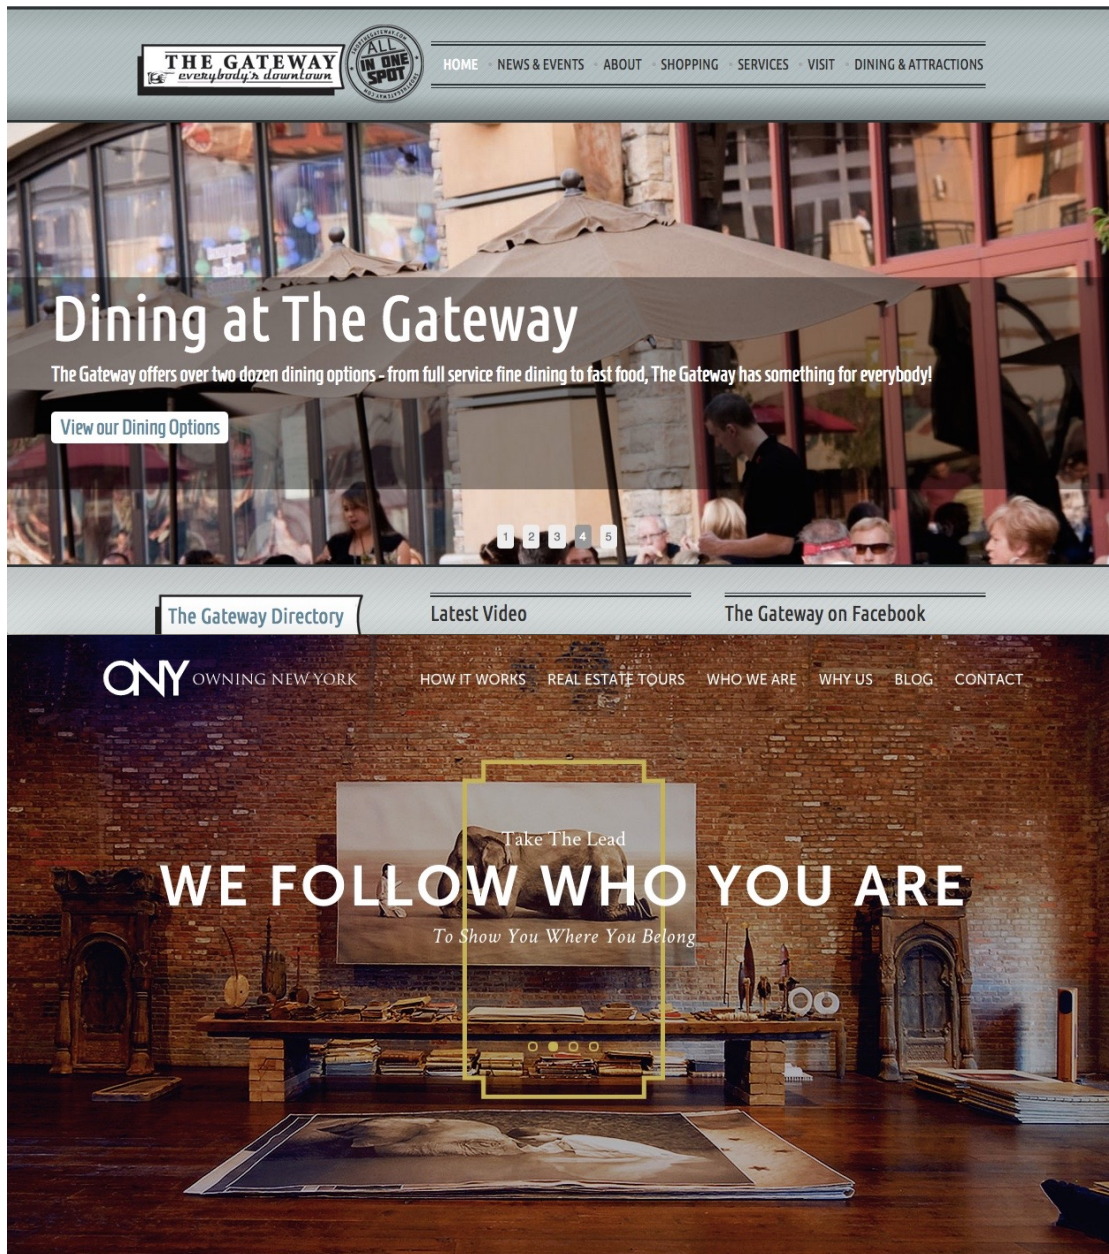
THE GATEWAY
everybody's downtown

ALL IN ONE SPOT

HOME NEWS & EVENTS ABOUT SHOPPING SERVICES VISIT DINING & ATTRACTIONS

Dining at The Gateway

The Gateway offers over two dozen dining options - from full service fine dining to fast food, The Gateway has something for everybody!

View our Dining Options

1 2 3 4 5

The Gateway Directory

Latest Video

The Gateway on Facebook

ONY OWNING NEW YORK

HOW IT WORKS REAL ESTATE TOURS WHO WE ARE WHY US BLOG CONTACT

Take The Lead

WE FOLLOW WHO YOU ARE

To Show You Where You Belong